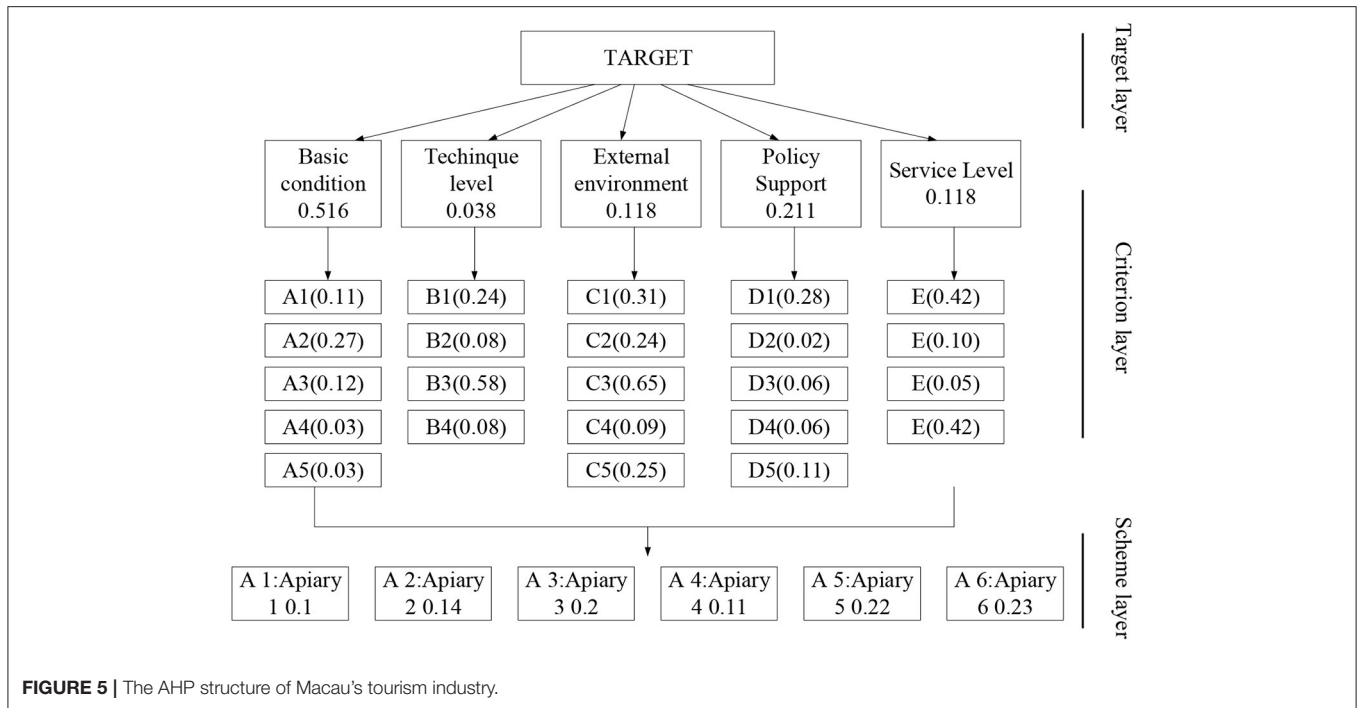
TARGET

Target layer

Basic condition 0.516

Techinque level 0.038

External environment 0.118

Policy Support 0.211

Service Level 0.118

Criterion layer

A1(0.11)
A2(0.27)
A3(0.12)
A4(0.03)
A5(0.03)

B1(0.24)
B2(0.08)
B3(0.58)
B4(0.08)

C1(0.31)
C2(0.24)
C3(0.65)
C4(0.09)
C5(0.25)

D1(0.28)
D2(0.02)
D3(0.06)
D4(0.06)
D5(0.11)

E(0.42)
E(0.10)
E(0.05)
E(0.42)

Scheme layer

A 1:Apiary 1 0.1

A 2:Apiary 2 0.14

A 3:Apiary 3 0.2

A 4:Apiary 4 0.11

A 5:Apiary 5 0.22

A 6:Apiary 6 0.23

FIGURE 5 | The AHP structure of Macau's tourism industry.